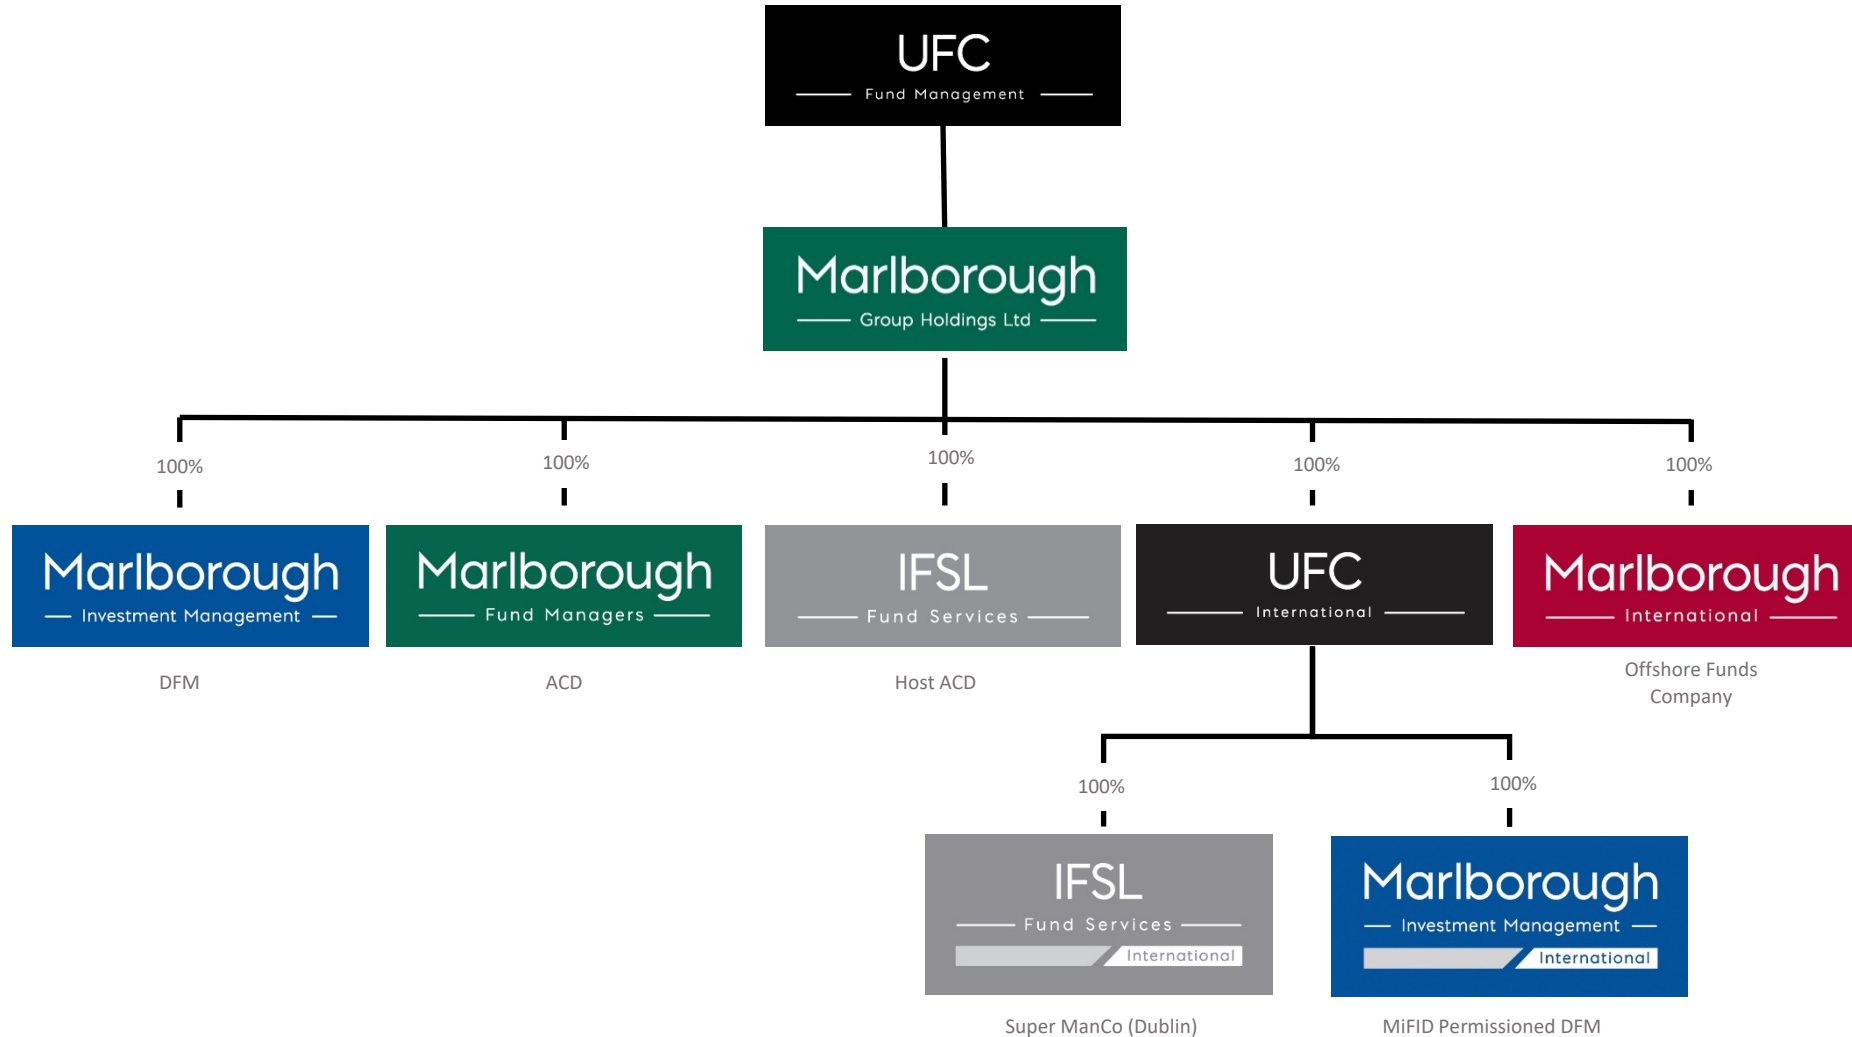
UFC
Fund Management

Marlborough
Group Holdings Ltd

100%

Marlborough
Investment Management

DFM

100%

Marlborough
Fund Managers

ACD

100%

IFSL
Fund Services

Host ACD

100%

UFC
International

100%

Marlborough
International

Offshore Funds Company

100%

IFSL
Fund Services
International

Super ManCo (Dublin)

100%

Marlborough
Investment Management
International

MiFID Permissioned DFM